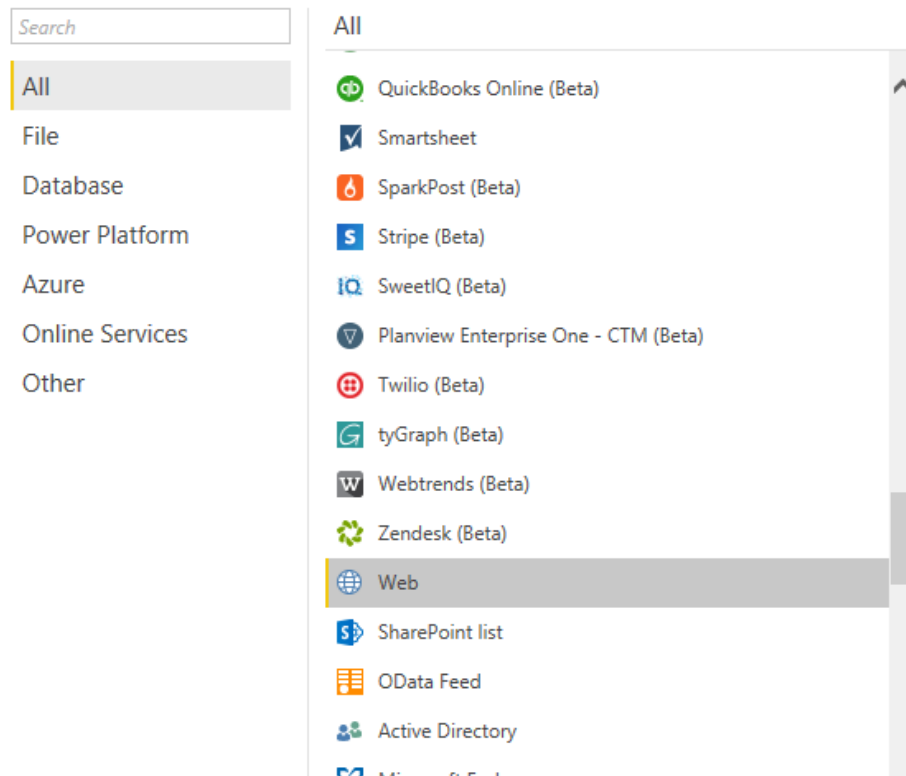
Search

All
File
Database
Power Platform
Azure
Online Services
Other

All

QuickBooks Online (Beta)
Smartsheet
SparkPost (Beta)
Stripe (Beta)
SweetIQ (Beta)
Planview Enterprise One - CTM (Beta)
Twilio (Beta)
tyGraph (Beta)
Webtrends (Beta)
Zendesk (Beta)
Web
SharePoint list
OData Feed
Active Directory
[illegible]